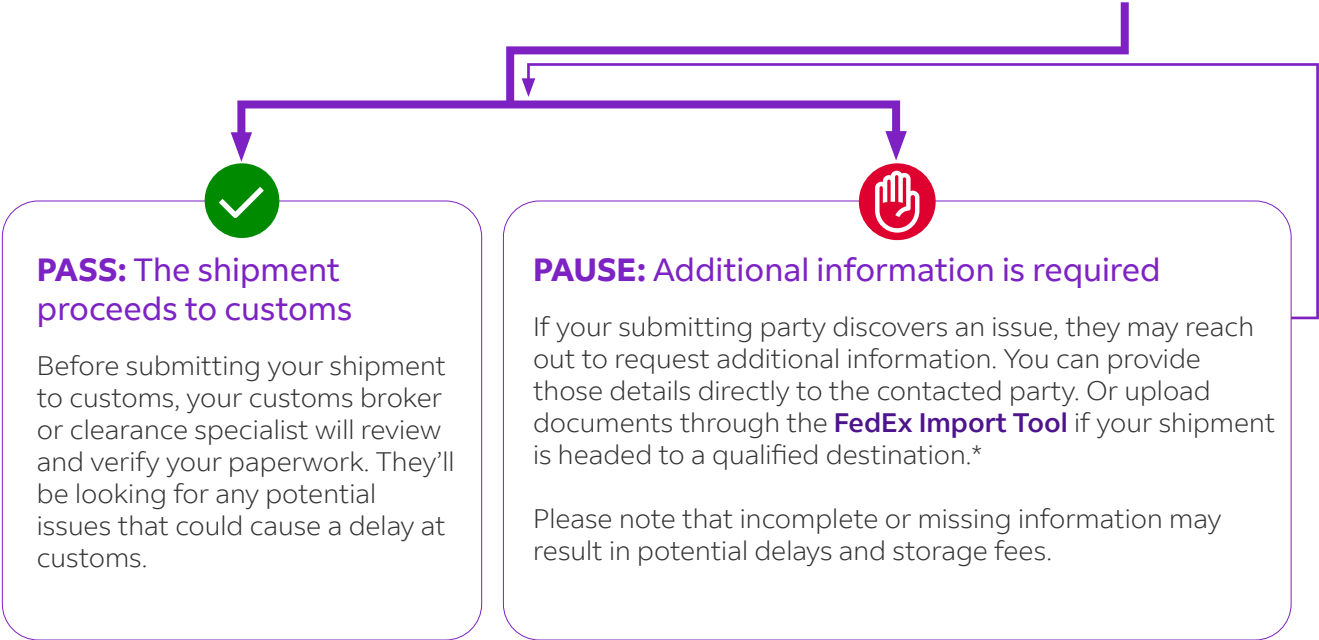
**PASS:** The shipment proceeds to customs

Before submitting your shipment to customs, your customs broker or clearance specialist will review and verify your paperwork. They'll be looking for any potential issues that could cause a delay at customs.

**PAUSE:** Additional information is required

If your submitting party discovers an issue, they may reach out to request additional information. You can provide those details directly to the contacted party. Or upload documents through the **FedEx Import Tool** if your shipment is headed to a qualified destination.*

Please note that incomplete or missing information may result in potential delays and storage fees.